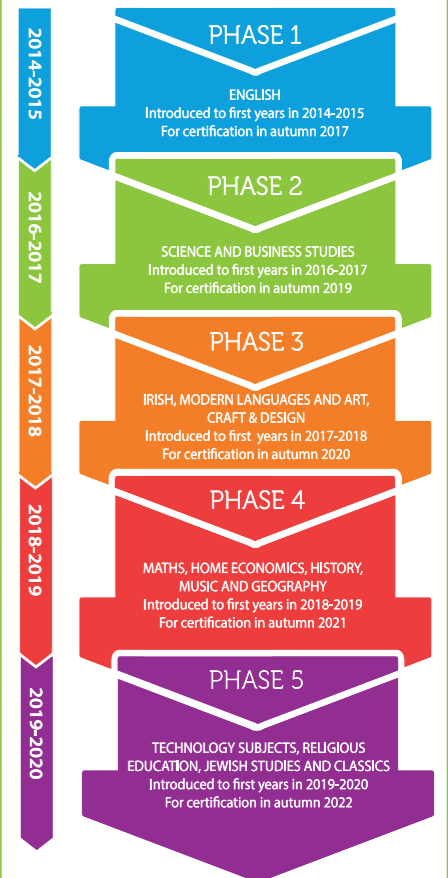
2014-2015

PHASE 1

ENGLISH
Introduced to first years in 2014-2015
For certification in autumn 2017

2016-2017

PHASE 2

SCIENCE AND BUSINESS STUDIES
Introduced to first years in 2016-2017
For certification in autumn 2019

2017-2018

PHASE 3

IRISH, MODERN LANGUAGES AND ART, CRAFT & DESIGN
Introduced to first years in 2017-2018
For certification in autumn 2020

2018-2019

PHASE 4

MATHS, HOME ECONOMICS, HISTORY, MUSIC AND GEOGRAPHY
Introduced to first years in 2018-2019
For certification in autumn 2021

2019-2020

PHASE 5

TECHNOLOGY SUBJECTS, RELIGIOUS EDUCATION, JEWISH STUDIES AND CLASSICS
Introduced to first years in 2019-2020
For certification in autumn 2022